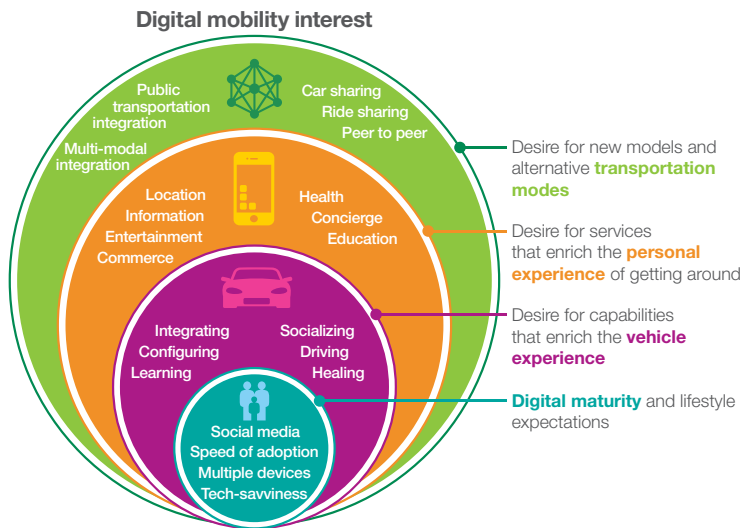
Digital mobility interest

Public transportation integration

Multi-modal integration

Car sharing
Ride sharing
Peer to peer

Location
Information
Entertainment
Commerce

Health
Concierge
Education

Integrating
Configuring
Learning

Socializing
Driving
Healing

Social media
Speed of adoption
Multiple devices
Tech-savviness

Desire for new models and alternative transportation modes

Desire for services that enrich the personal experience of getting around

Desire for capabilities that enrich the vehicle experience

Digital maturity and lifestyle expectations